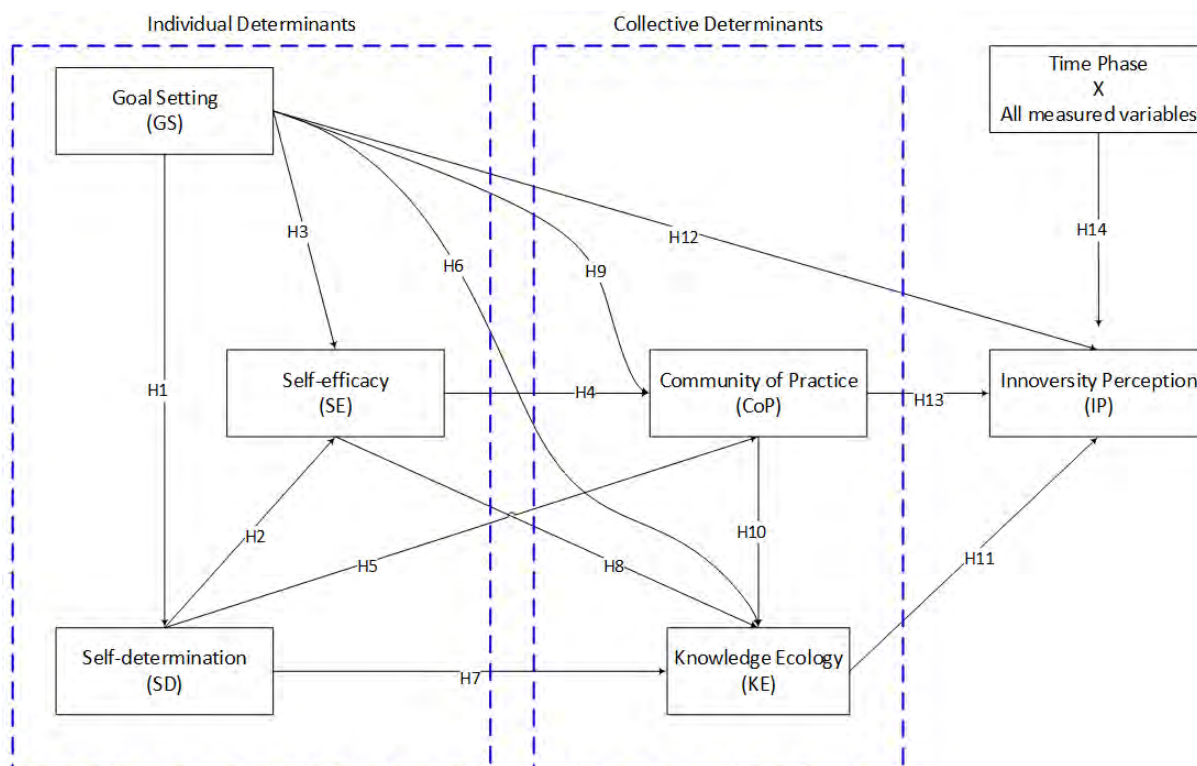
Individual Determinants

Collective Determinants

Time Phase
X
All measured variables

Goal Setting
(GS)

H3

H6

H9

H12

H14

H1

Self-efficacy
(SE)

H4

Community of Practice
(CoP)

H13

Innoversity Perception
(IP)

H2

H5

H8

H10

H11

Self-determination
(SD)

H7

Knowledge Ecology
(KE)